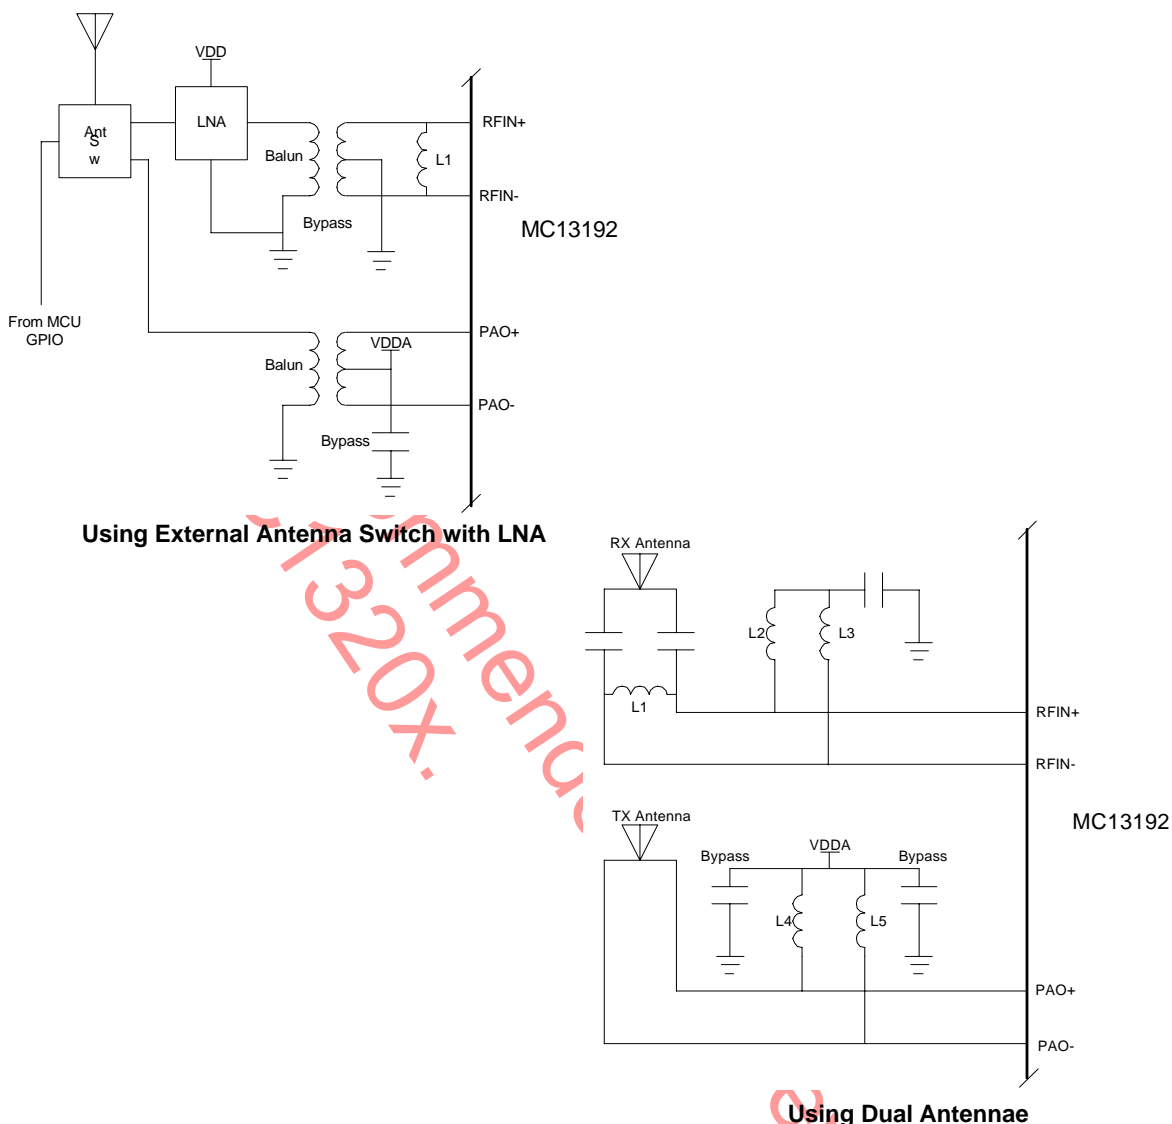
VDD

LNA

Ant
S
w

Balun

L1

RFIN+

RFIN-

Bypass

MC13192

From MCU
GPIO

PAO+

VDDA

Balun

PAO-

Bypass

Using External Antenna Switch with LNA

RX Antenna

L2

L3

L1

RFIN+

RFIN-

TX Antenna

MC13192

Bypass

VDDA

Bypass

L4

L5

PAO+

PAO-

Using Dual Antennae